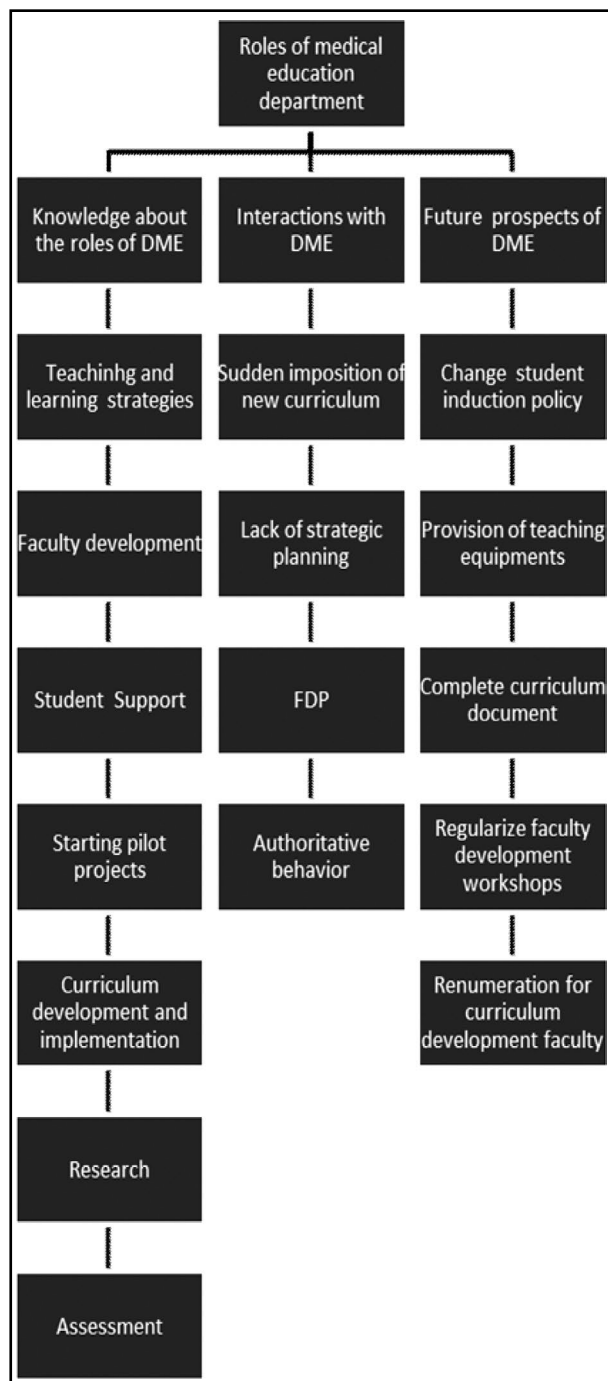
Roles of medical education department

Knowledge about the roles of DME

Teachinhg and learning strategies

Faculty development

Student Support

Starting pilot projects

Curriculum development and implementation

Research

Assessment

Interactions with DME

Sudden imposition of new curriculum

Lack of strategic planning

FDP

Authoritative behavior

Future prospects of DME

Change student induction policy

Provision of teaching equipments

Complete curriculum document

Regularize faculty development workshops

Renumeration for curriculum development faculty